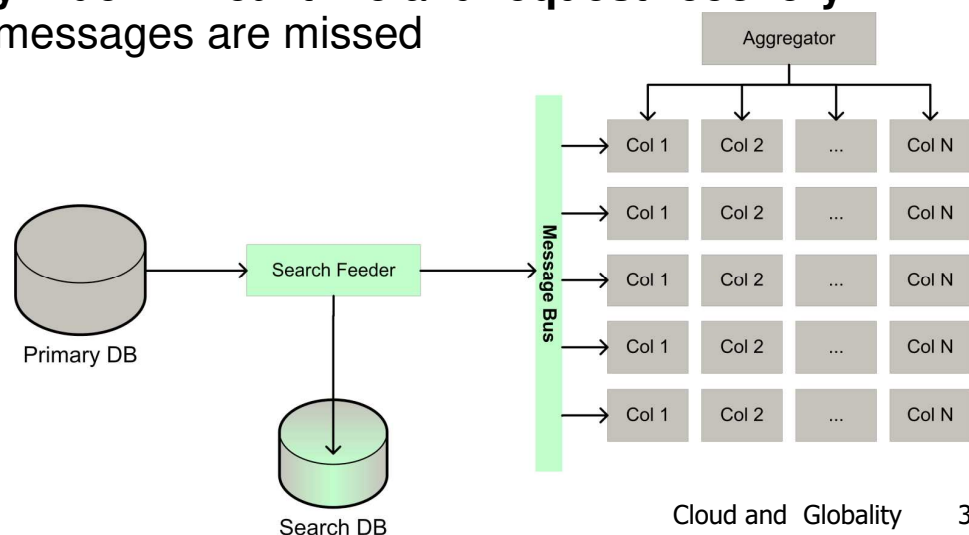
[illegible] messages are missed

Aggregator

| Col 1 | Col 2 | ... | Col N |
|---|---|---|---|
| Col 1 | Col 2 | ... | Col N |
| Col 1 | Col 2 | ... | Col N |
| Col 1 | Col 2 | ... | Col N |
| Col 1 | Col 2 | ... | Col N |

Message Bus

Search Feeder

Primary DB

Search DB

Cloud and Globality 3